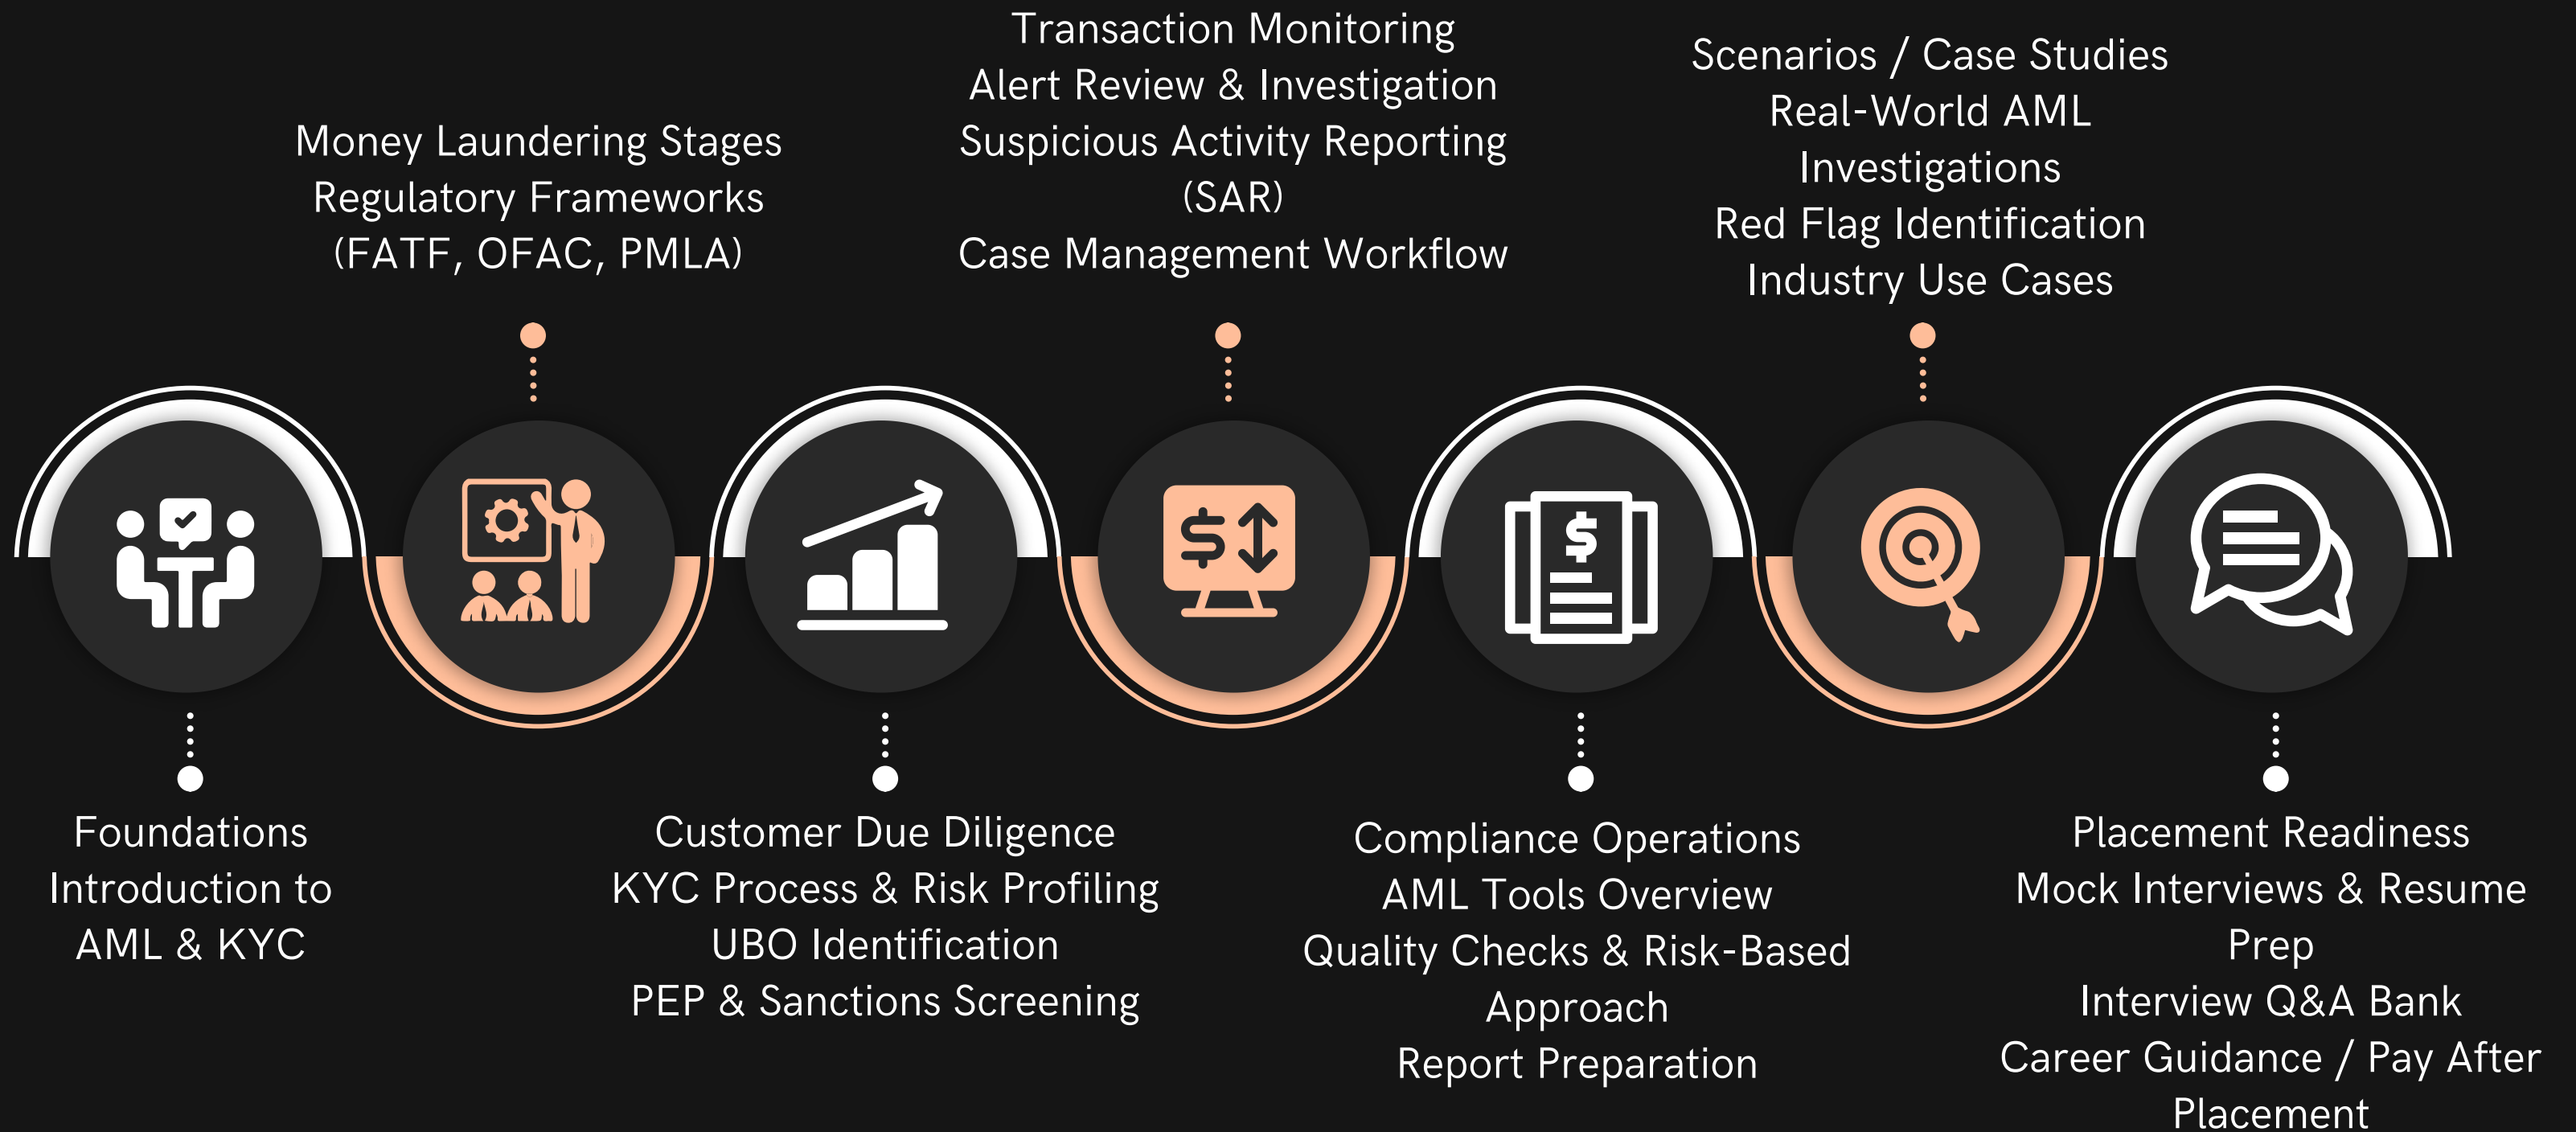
Foundations
Introduction to
AML & KYC

Money Laundering Stages
Regulatory Frameworks
(FATF, OFAC, PMLA)

Customer Due Diligence
KYC Process & Risk Profiling
UBO Identification
PEP & Sanctions Screening

Transaction Monitoring
Alert Review & Investigation
Suspicious Activity Reporting
(SAR)
Case Management Workflow

Compliance Operations
AML Tools Overview
Quality Checks & Risk-Based
Approach
Report Preparation

Scenarios / Case Studies
Real-World AML
Investigations
Red Flag Identification
Industry Use Cases

Placement Readiness
Mock Interviews & Resume
Prep
Interview Q&A Bank
Career Guidance / Pay After
Placement